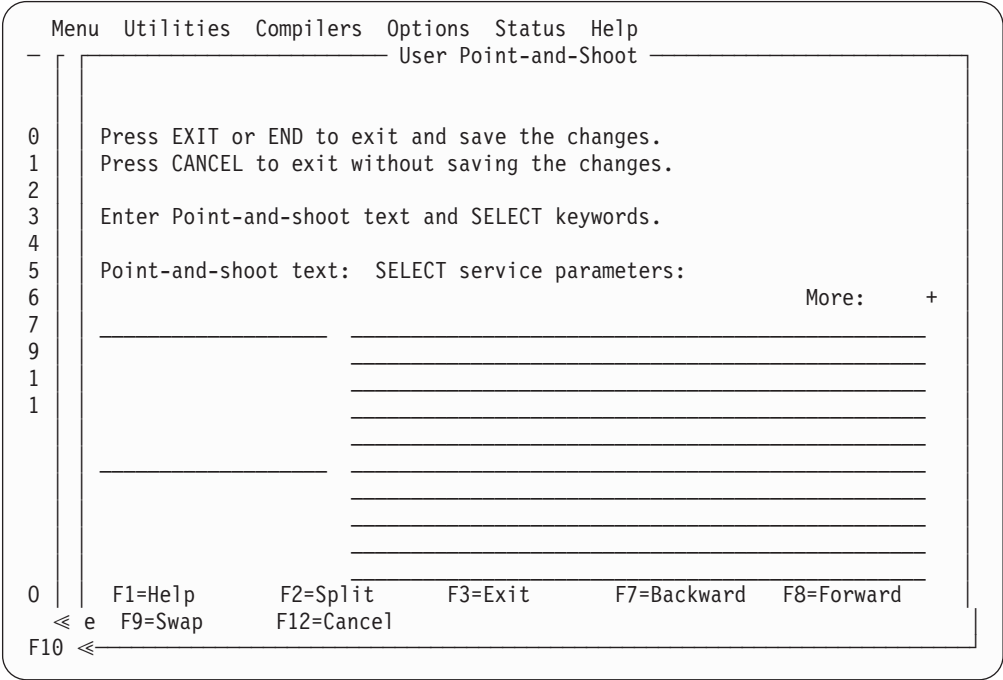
Menu Utilities Compilers Options Status Help

User Point-and-Shoot

0 Press EXIT or END to exit and save the changes.
1 Press CANCEL to exit without saving the changes.
2
3 Enter Point-and-shoot text and SELECT keywords.
4
5 Point-and-shoot text: SELECT service parameters:
6 More: +
7
9
1
1

0 F1=Help F2=Split F3=Exit F7=Backward F8=Forward
≪ e F9=Swap F12=Cancel
F10 ≪